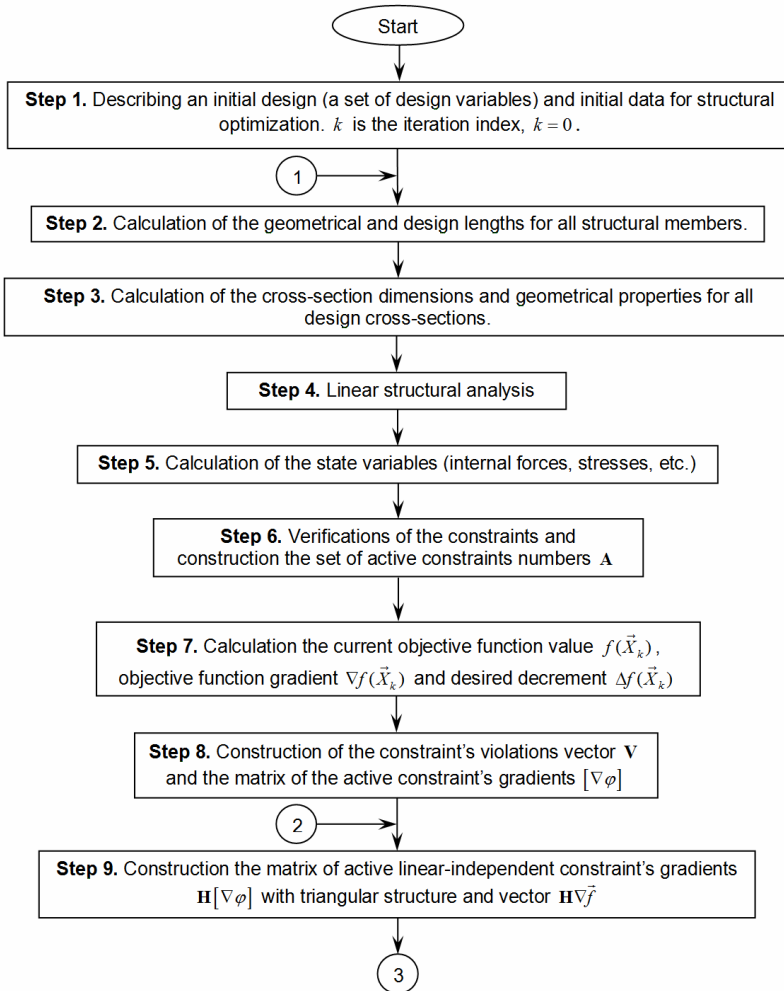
Start

**Step 1.** Describing an initial design (a set of design variables) and initial data for structural optimization. $k$ is the iteration index, $k=0$.

1

**Step 2.** Calculation of the geometrical and design lengths for all structural members.

**Step 3.** Calculation of the cross-section dimensions and geometrical properties for all design cross-sections.

**Step 4.** Linear structural analysis

**Step 5.** Calculation of the state variables (internal forces, stresses, etc.)

**Step 6.** Verifications of the constraints and construction the set of active constraints numbers $\mathbf{A}$

**Step 7.** Calculation the current objective function value $f(\vec{X}_k)$, objective function gradient $\nabla f(\vec{X}_k)$ and desired decrement $\Delta f(\vec{X}_k)$

**Step 8.** Construction of the constraint's violations vector $\mathbf{V}$ and the matrix of the active constraint's gradients $[\nabla\varphi]$

2

**Step 9.** Construction the matrix of active linear-independent constraint's gradients $\mathbf{H}[\nabla\varphi]$ with triangular structure and vector $\mathbf{H}\nabla\vec{f}$

3